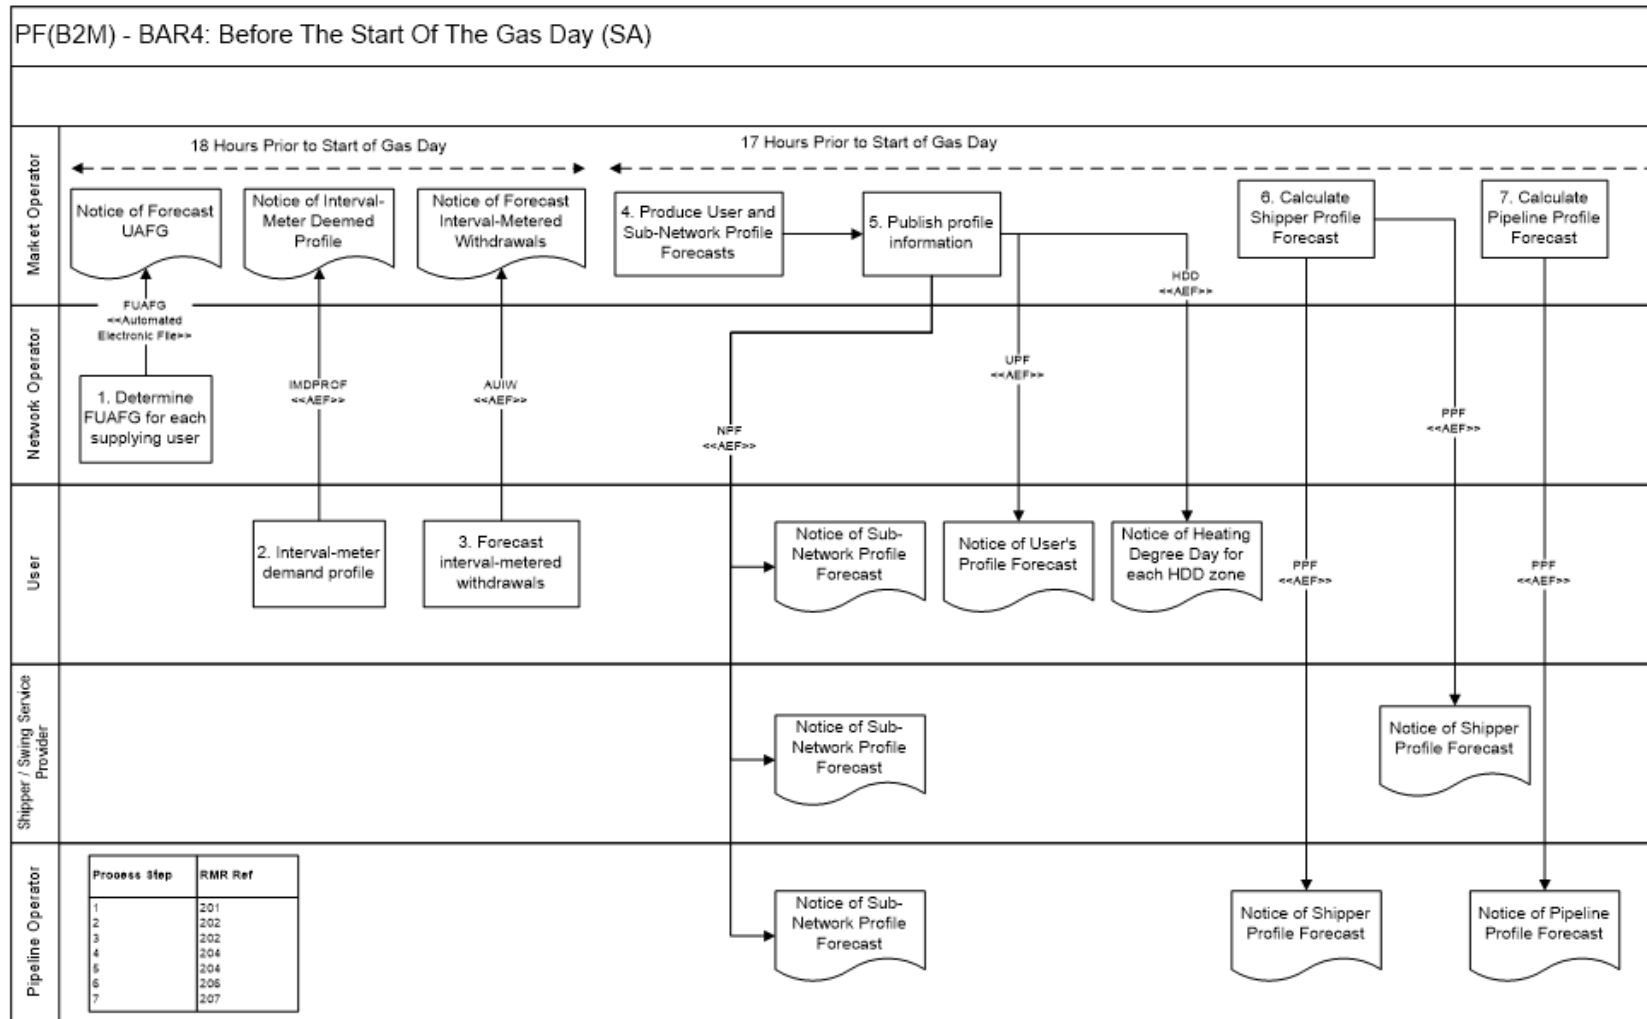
PF(B2M) - BAR4: Before The Start Of The Gas Day (SA)

Market Operator

18 Hours Prior to Start of Gas Day

17 Hours Prior to Start of Gas Day

Notice of Forecast UAFG

Notice of Interval-Meter Deemed Profile

Notice of Forecast Interval-Metered Withdrawals

4. Produce User and Sub-Network Profile Forecasts

5. Publish profile information

6. Calculate Shipper Profile Forecast

7. Calculate Pipeline Profile Forecast

Network Operator

FUAFG <<Automated Electronic File>>

1. Determine FUAFG for each supplying user

IMDPROF <<AEF>>

AUIW <<AEF>>

NPF <<AEF>>

UPF <<AEF>>

HDD <<AEF>>

PPF <<AEF>>

User

2. Interval-meter demand profile

3. Forecast interval-metered withdrawals

Notice of Sub-Network Profile Forecast

Notice of User's Profile Forecast

Notice of Heating Degree Day for each HDD zone

PPF <<AEF>>

PPF <<AEF>>

Shipper / Swing Service Provider

Notice of Sub-Network Profile Forecast

Notice of Shipper Profile Forecast

Pipeline Operator

| Process Step | RMR Ref |
|---|---|
| 1 | 201 |
| 2 | 202 |
| 3 | 202 |
| 4 | 204 |
| 5 | 204 |
| 6 | 206 |
| 7 | 207 |

Notice of Sub-Network Profile Forecast

Notice of Shipper Profile Forecast

Notice of Pipeline Profile Forecast